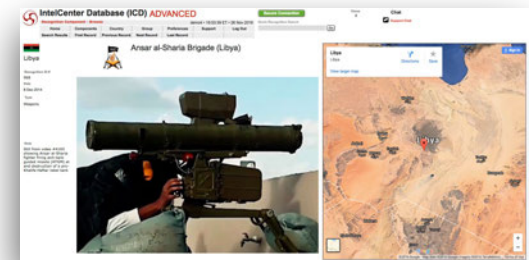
IntelCenter Database (ICD) ADVANCED

Home | Components | Country | Group | Preferences | Support | Log Out

Search Results | First Record | Previous Record | Next Record | Last Record

Libya

Ansar al-Sharia Brigade (Libya)

Libya

Directions

Save

View larger map

Libya